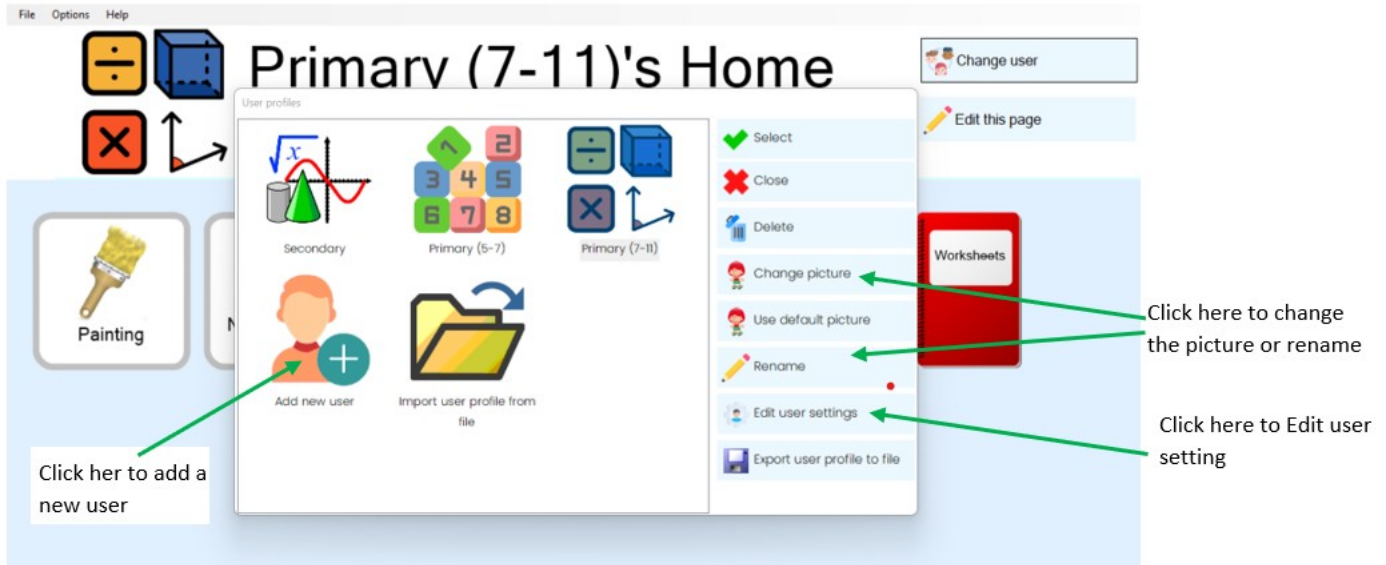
File Options Help

Primary (7-11)'s Home

Change user

Edit this page

User profiles

Secondary

Primary (5-7)

Primary (7-11)

Add new user

Import user profile from file

Select

Close

Delete

Change picture

Use default picture

Rename

Edit user settings

Export user profile to file

Painting

N

Worksheets

Click here to change the picture or rename

Click here to Edit user setting

Click her to add a new user